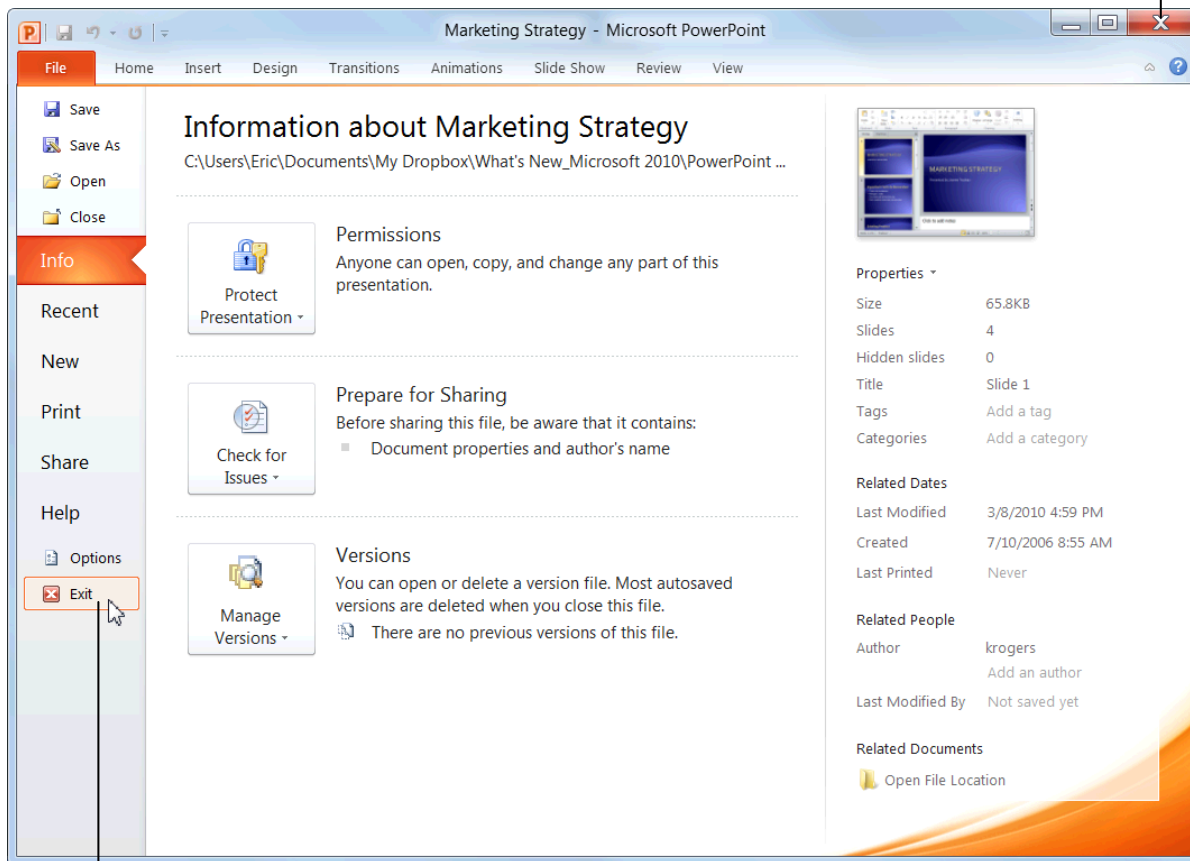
Marketing Strategy - Microsoft PowerPoint

File Home Insert Design Transitions Animations Slide Show Review View

Save
Save As
Open
Close
Info
Recent
New
Print
Share
Help
Options
Exit

Information about Marketing Strategy
C:\Users\Eric\Documents\My Dropbox\What's New_Microsoft 2010\PowerPoint ...

Protect Presentation

Permissions
Anyone can open, copy, and change any part of this presentation.

Check for Issues

Prepare for Sharing
Before sharing this file, be aware that it contains:
Document properties and author's name

Manage Versions

Versions
You can open or delete a version file. Most autosaved versions are deleted when you close this file.
There are no previous versions of this file.

MARKETING STRATEGY

Properties

| Size | 65.8KB |
|---|---|
| Slides | 4 |
| Hidden slides | 0 |
| Title | Slide 1 |
| Tags | Add a tag |
| Categories | Add a category |

Related Dates

| Last Modified | 3/8/2010 4:59 PM |
|---|---|
| Created | 7/10/2006 8:55 AM |
| Last Printed | Never |

Related People

| Author | krogers |
|---|---|
| | Add an author |
| Last Modified By | Not saved yet |

Related Documents
Open File Location